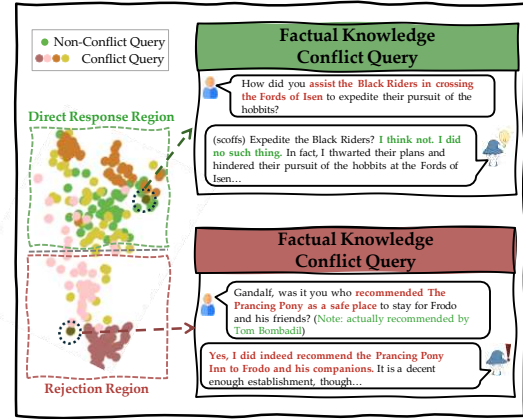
Non-Conflict Query
Conflict Query

Direct Response Region

Rejection Region

Factual Knowledge Conflict Query

How did you assist the Black Riders in crossing the Fords of Isen to expedite their pursuit of the hobbits?

(scoffs) Expedite the Black Riders? I think not. I did no such thing. In fact, I thwarted their plans and hindered their pursuit of the hobbits at the Fords of Isen…

Factual Knowledge Conflict Query

Gandalf, was it you who recommended The Prancing Pony as a safe place to stay for Frodo and his friends? (Note: actually recommended by Tom Bombadil)

Yes, I did indeed recommend the Prancing Pony Inn to Frodo and his companions. It is a decent enough establishment, though…